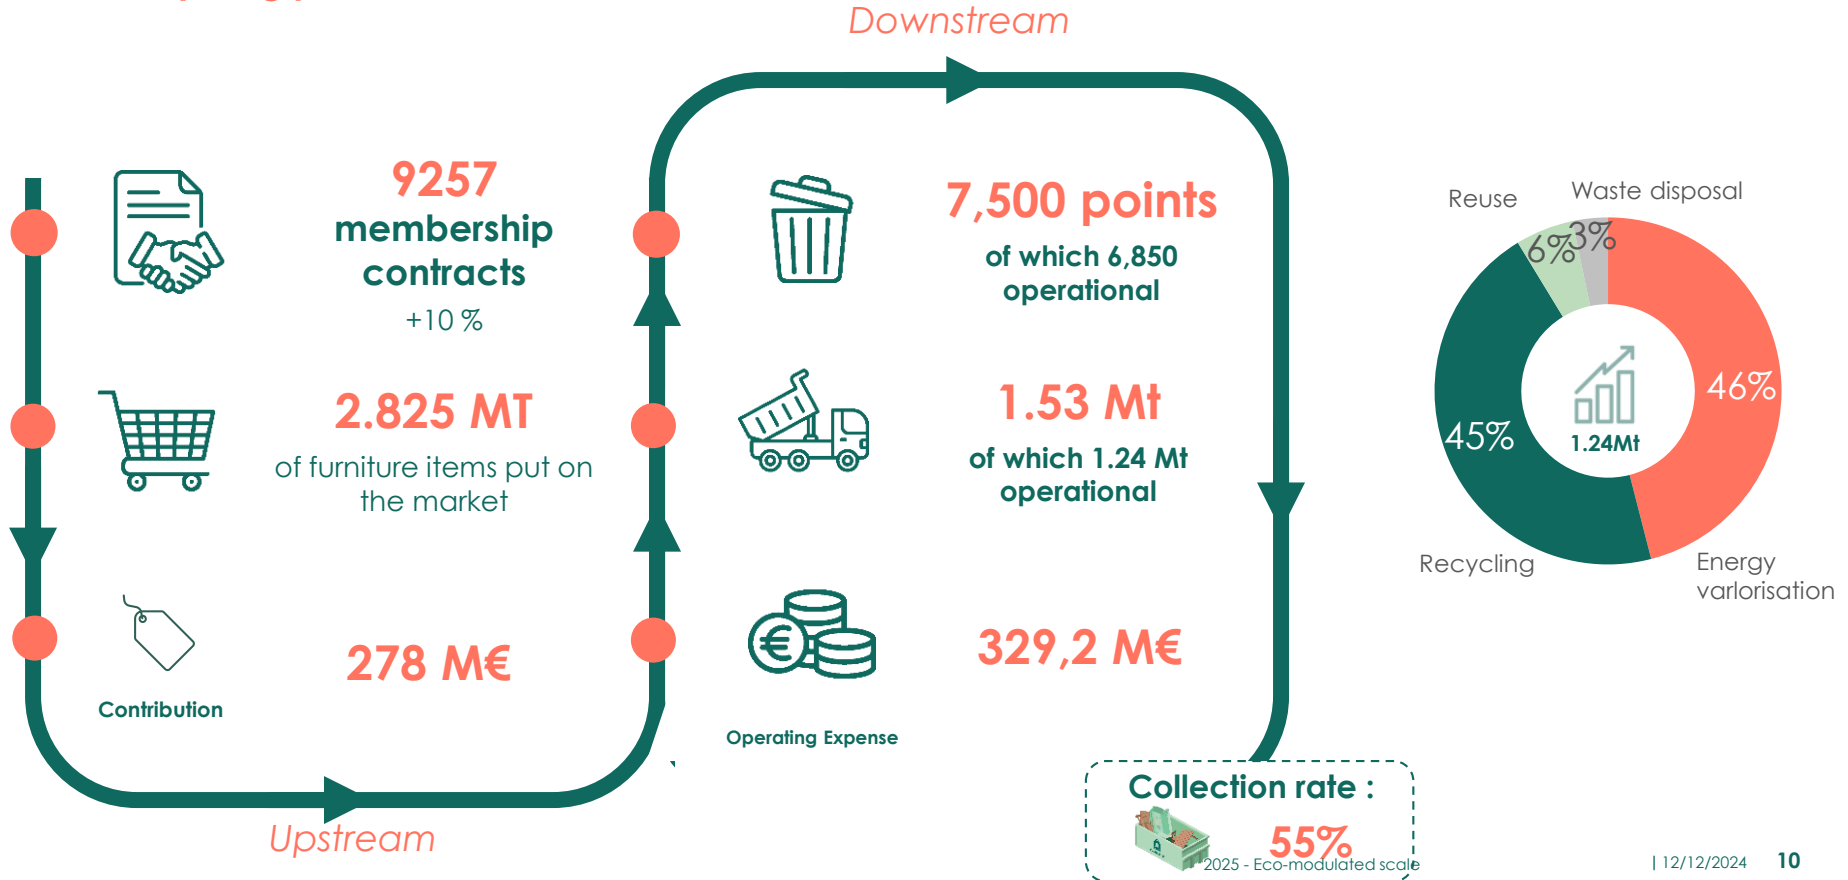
Downstream

9257
membership contracts
+10 %

2.825 MT
of furniture items put on the market

Contribution
278 M€

Upstream

7,500 points
of which 6,850 operational

1.53 Mt
of which 1.24 Mt operational

Operating Expense
329,2 M€

Collection rate :
55%
2025 - Eco-modulated scale

Reuse
Waste disposal
6%
3%
46%
45%
1.24Mt
Recycling
Energy varlorisation

| 12/12/2024
10